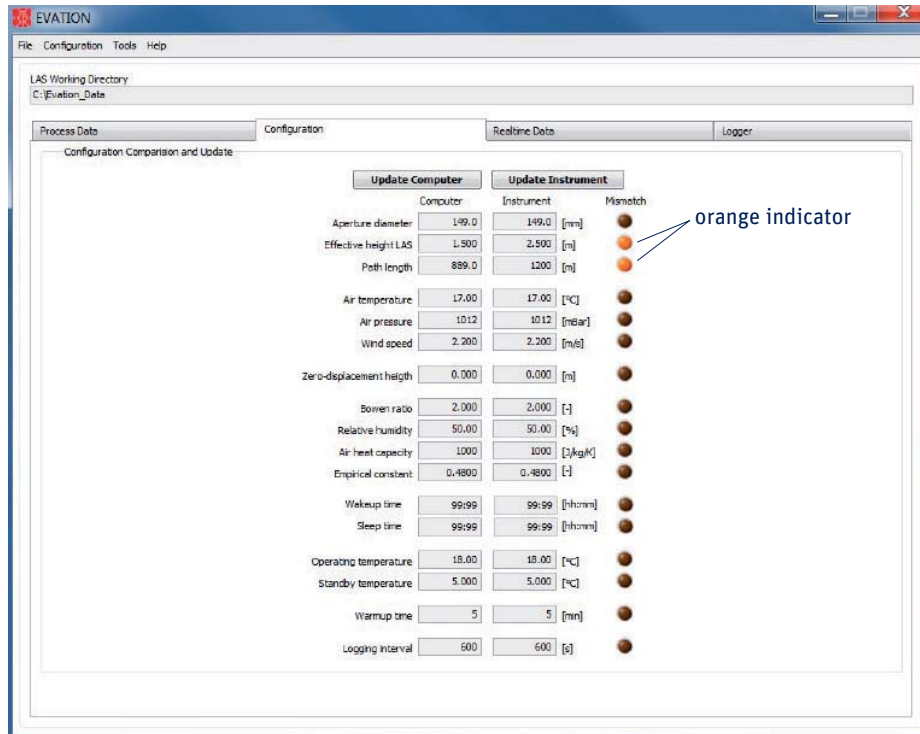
EVATION

File Configuration Tools Help

LAS Working Directory
C:\Evation_Data

Process Data | Configuration | Realtime Data | Logger

Configuration Comparision and Update

Update Computer | Update Instrument

| | Computer | Instrument | | Mismatch |
|---|---|---|---|---|
| Aperture diameter | 149.0 | 149.0 | [mm] | |
| Effective height LAS | 1.500 | 2.500 | [m] | |
| Path length | 889.0 | 1200 | [m] | |
| Air temperature | 17.00 | 17.00 | [°C] | |
| Air pressure | 1012 | 1012 | [mBar] | |
| Wind speed | 2.200 | 2.200 | [m/s] | |
| Zero-displacement heigth | 0.000 | 0.000 | [m] | |
| Bowen ratio | 2.000 | 2.000 | [-] | |
| Relative humidity | 50.00 | 50.00 | [%] | |
| Air heat capacity | 1000 | 1000 | [J/kg/K] | |
| Empirical constent | 0.4800 | 0.4800 | [-] | |
| Wakeup time | 99:99 | 99:99 | [hh:mm] | |
| Sleep time | 99:99 | 99:99 | [hh:mm] | |
| Operating temperature | 18.00 | 18.00 | [°C] | |
| Standby temperature | 5.000 | 5.000 | [°C] | |
| Warmup time | 5 | 5 | [min] | |
| Logging interval | 600 | 600 | [s] | |

orange indicator